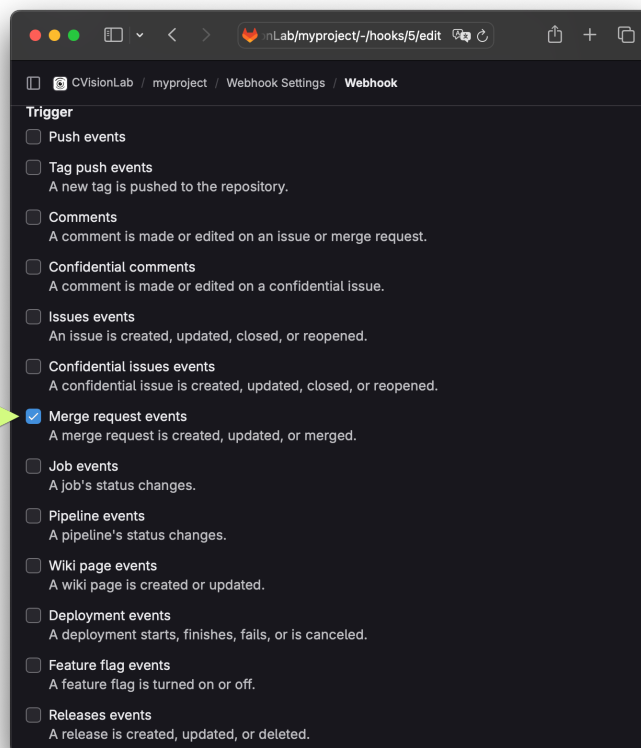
nLab/myproject/-/hooks/5/edit

CVisionLab / myproject / Webhook Settings / Webhook

Trigger

Push events

Tag push events
A new tag is pushed to the repository.

Comments
A comment is made or edited on an issue or merge request.

Confidential comments
A comment is made or edited on a confidential issue.

Issues events
An issue is created, updated, closed, or reopened.

Confidential issues events
A confidential issue is created, updated, closed, or reopened.

Merge request events
A merge request is created, updated, or merged.

Job events
A job's status changes.

Pipeline events
A pipeline's status changes.

Wiki page events
A wiki page is created or updated.

Deployment events
A deployment starts, finishes, fails, or is canceled.

Feature flag events
A feature flag is turned on or off.

Releases events
A release is created, updated, or deleted.